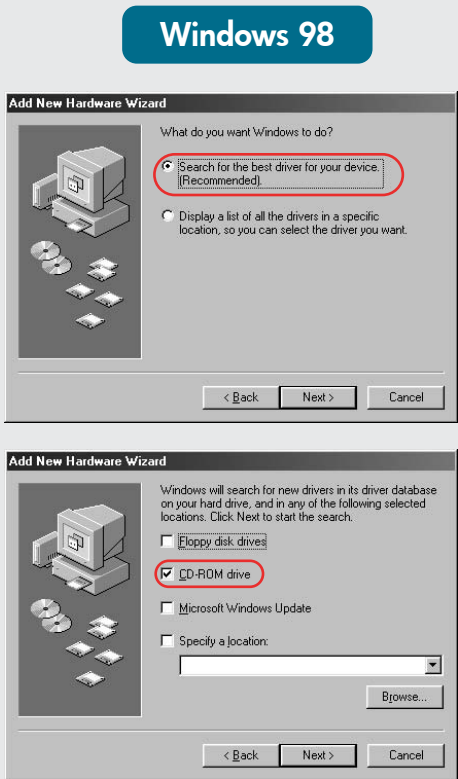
Windows 98

Add New Hardware Wizard

What do you want Windows to do?

Search for the best driver for your device. (Recommended).

Display a list of all the drivers in a specific location, so you can select the driver you want.

< Back | Next > | Cancel

Add New Hardware Wizard

Windows will search for new drivers in its driver database on your hard drive, and in any of the following selected locations. Click Next to start the search.

Floppy disk drives

CD-ROM drive

Microsoft Windows Update

Specify a location:

Browse...

< Back | Next > | Cancel